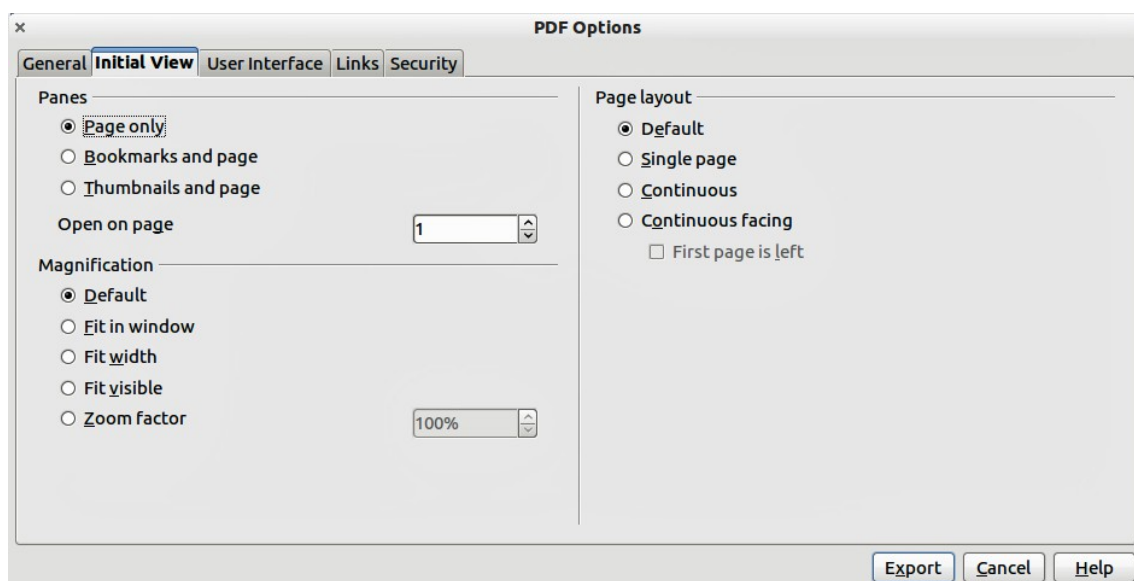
×

PDF Options

General Initial View User Interface Links Security

Panes

Page only

Bookmarks and page

Thumbnails and page

Open on page 1

Magnification

Default

Fit in window

Fit width

Fit visible

Zoom factor 100%

Page layout

Default

Single page

Continuous

Continuous facing

First page is left

Export Cancel Help